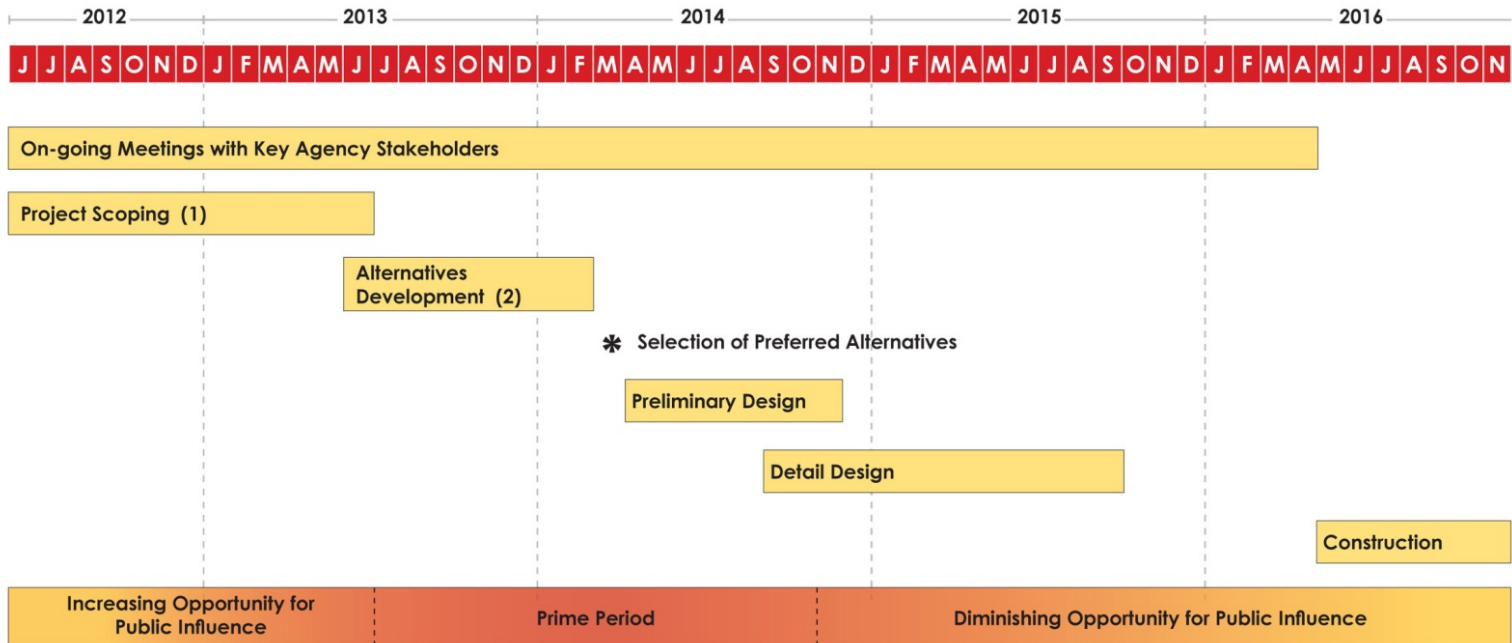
2012 2013 2014 2015 2016

J J A S O N D J F M A M J J A S O N D J F M A M J J A S O N D J F M A M J J A S O N D J F M A M J J A S O N

On-going Meetings with Key Agency Stakeholders

Project Scoping (1)

Alternatives Development (2)

✱ Selection of Preferred Alternatives

Preliminary Design

Detail Design

Construction

Increasing Opportunity for Public Influence

Prime Period

Diminishing Opportunity for Public Influence